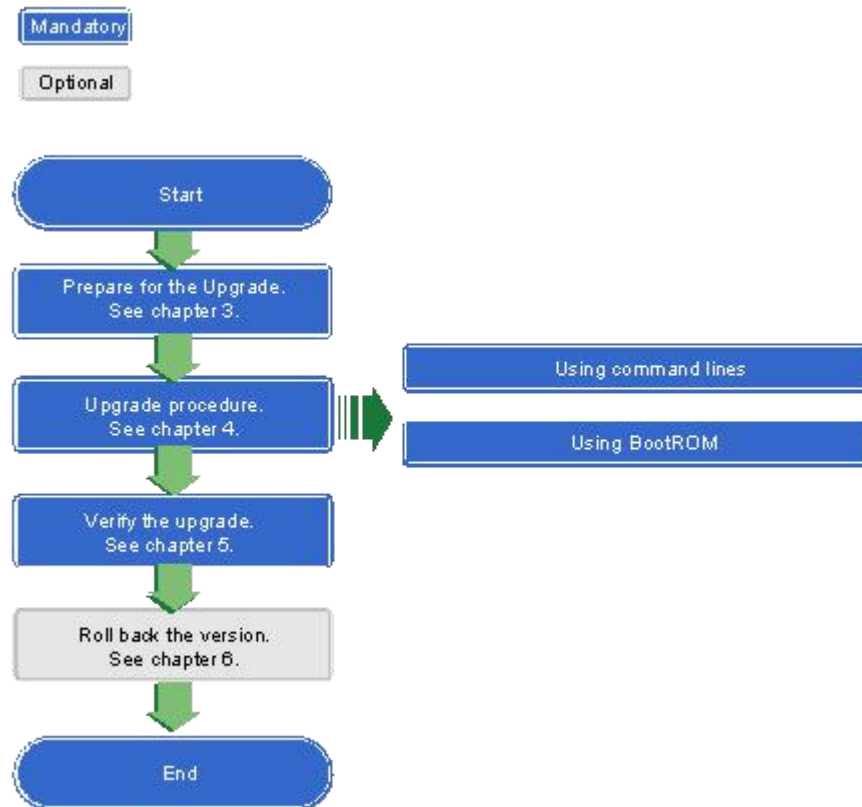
Mandatory

Optional

Start

Prepare for the Upgrade. See chapter 3.

Upgrade procedure. See chapter 4.

Using command lines

Using BootROM

Verify the upgrade. See chapter 5.

Roll back the version. See chapter 6.

End